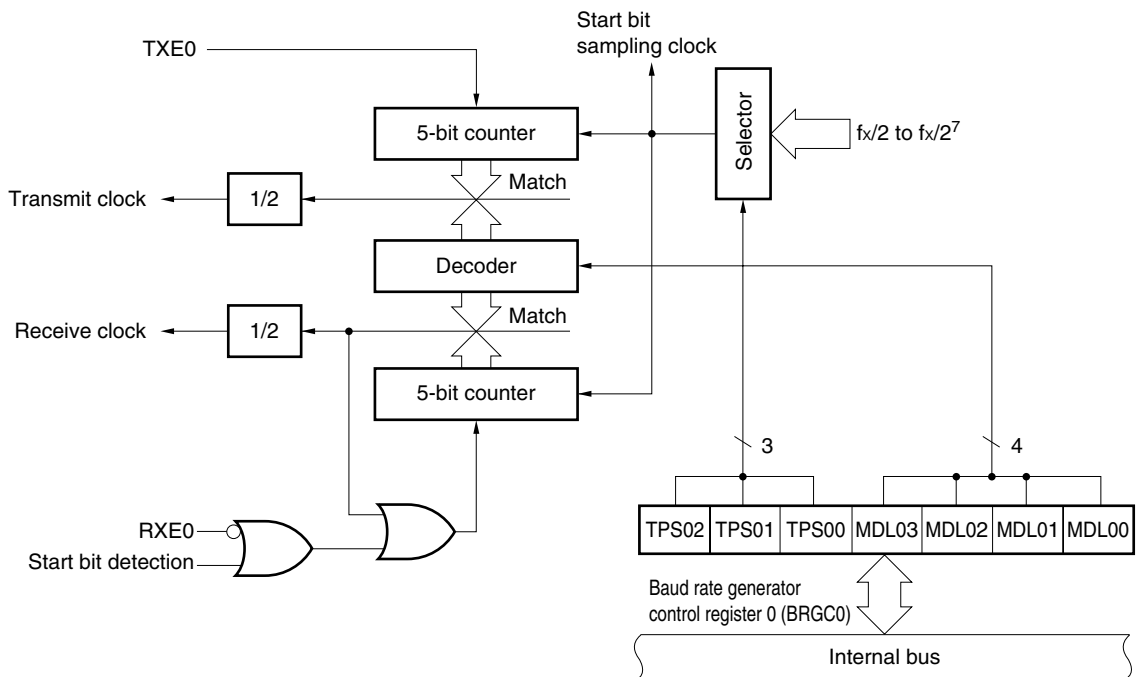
Start bit sampling clock

TXE0

5-bit counter

Selector

fx/2 to fx/$2^7$

Transmit clock

1/2

Match

Decoder

Receive clock

1/2

Match

5-bit counter

3

4

RXE0

Start bit detection

| TPS02 | TPS01 | TPS00 | MDL03 | MDL02 | MDL01 | MDL00 |
|---|---|---|---|---|---|---|

Baud rate generator control register 0 (BRGC0)

Internal bus